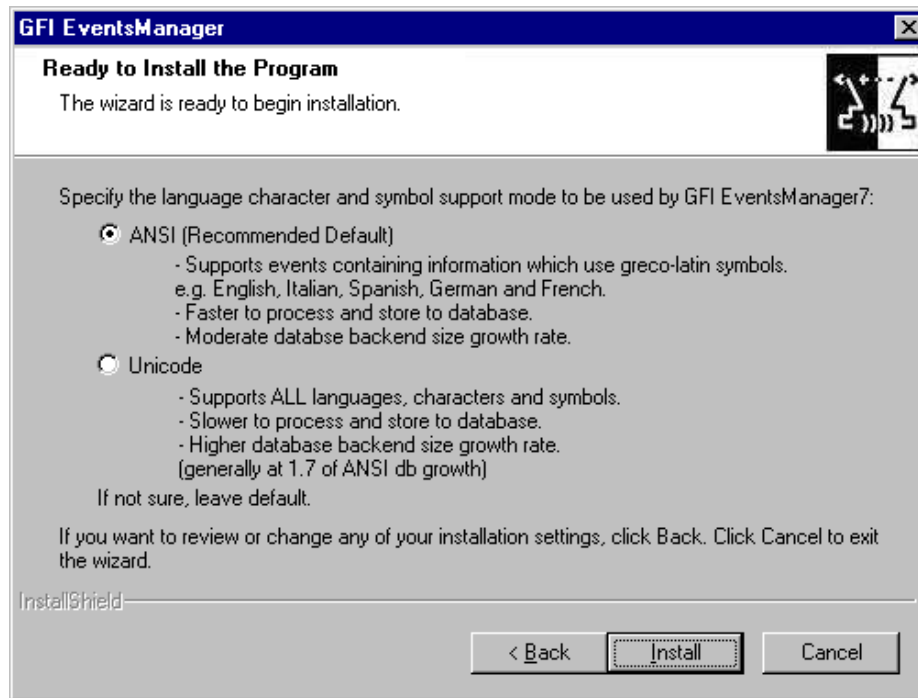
GFI EventsManager

Ready to Install the Program

The wizard is ready to begin installation.

Specify the language character and symbol support mode to be used by GFI EventsManager7:

ANSI (Recommended Default)

- Supports events containing information which use greco-latin symbols. e.g. English, Italian, Spanish, German and French.
- Faster to process and store to database.
- Moderate databse backend size growth rate.

Unicode

- Supports ALL languages, characters and symbols.
- Slower to process and store to database.
- Higher database backend size growth rate. (generally at 1.7 of ANSI db growth)

If not sure, leave default.

If you want to review or change any of your installation settings, click Back. Click Cancel to exit the wizard.

InstallShield

< Back Install Cancel